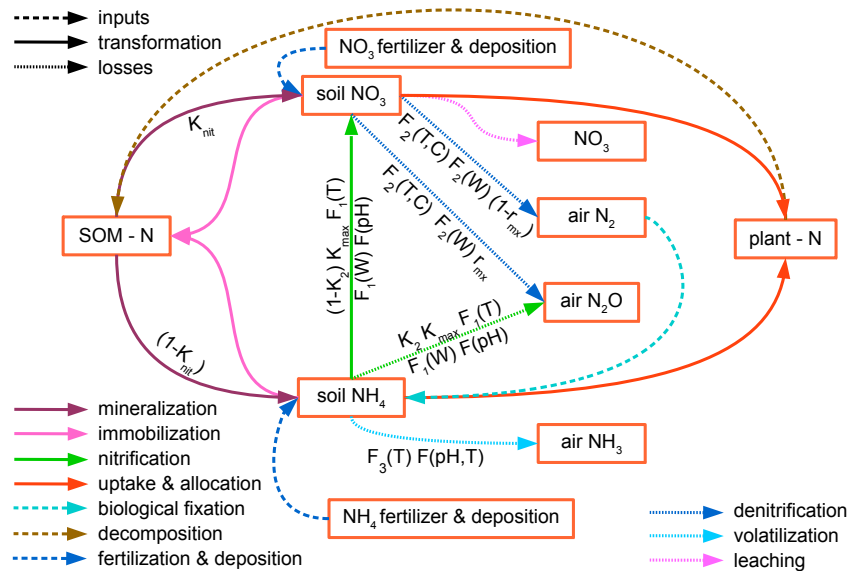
inputs
transformation
losses

$NO_3$ fertilizer & deposition

soil $NO_3$

$K_{nit}$

$NO_3$

$F_2(T,C)\ F_2(W)\ (1-r_{mx})$

$F_2(T,C)\ F_2(W)\ r_{mx}$

air $N_2$

SOM - N

$(1-K_2)\ K_{max}\ F_1(T)$
$F_1(W)\ F(pH)$

plant - N

air $N_2O$

$K_2\ K_{max}\ F_1(T)$
$F_1(W)\ F(pH)$

$(1-K_{nit})$

soil $NH_4$

mineralization
immobilization
nitrification
uptake & allocation
biological fixation
decomposition
fertilization & deposition

air $NH_3$

$F_3(T)\ F(pH,T)$

$NH_4$ fertilizer & deposition

denitrification
volatilization
leaching